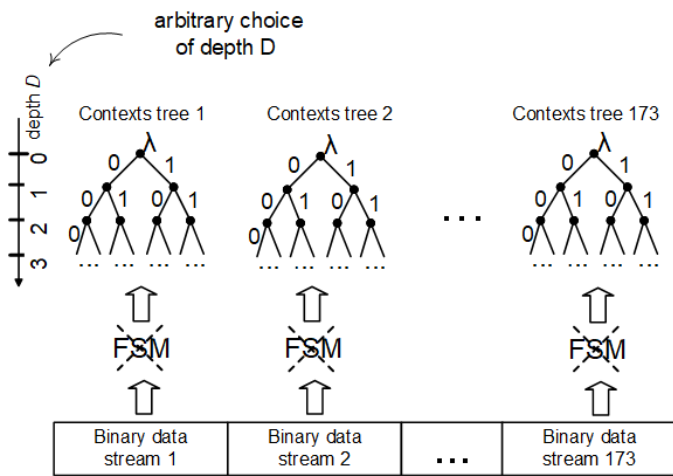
arbitrary choice of depth D

depth $D$

0
1
2
3

Contexts tree 1

$\lambda$

0 1

0 1 0 1

0

...

Contexts tree 2

$\lambda$

0 1

0 1 0 1

0

...

...

Contexts tree 173

$\lambda$

0 1

0 1 0 1

0

...

FSM

FSM

FSM

| Binary data stream 1 | Binary data stream 2 | ... | Binary data stream 173 |
|---|---|---|---|